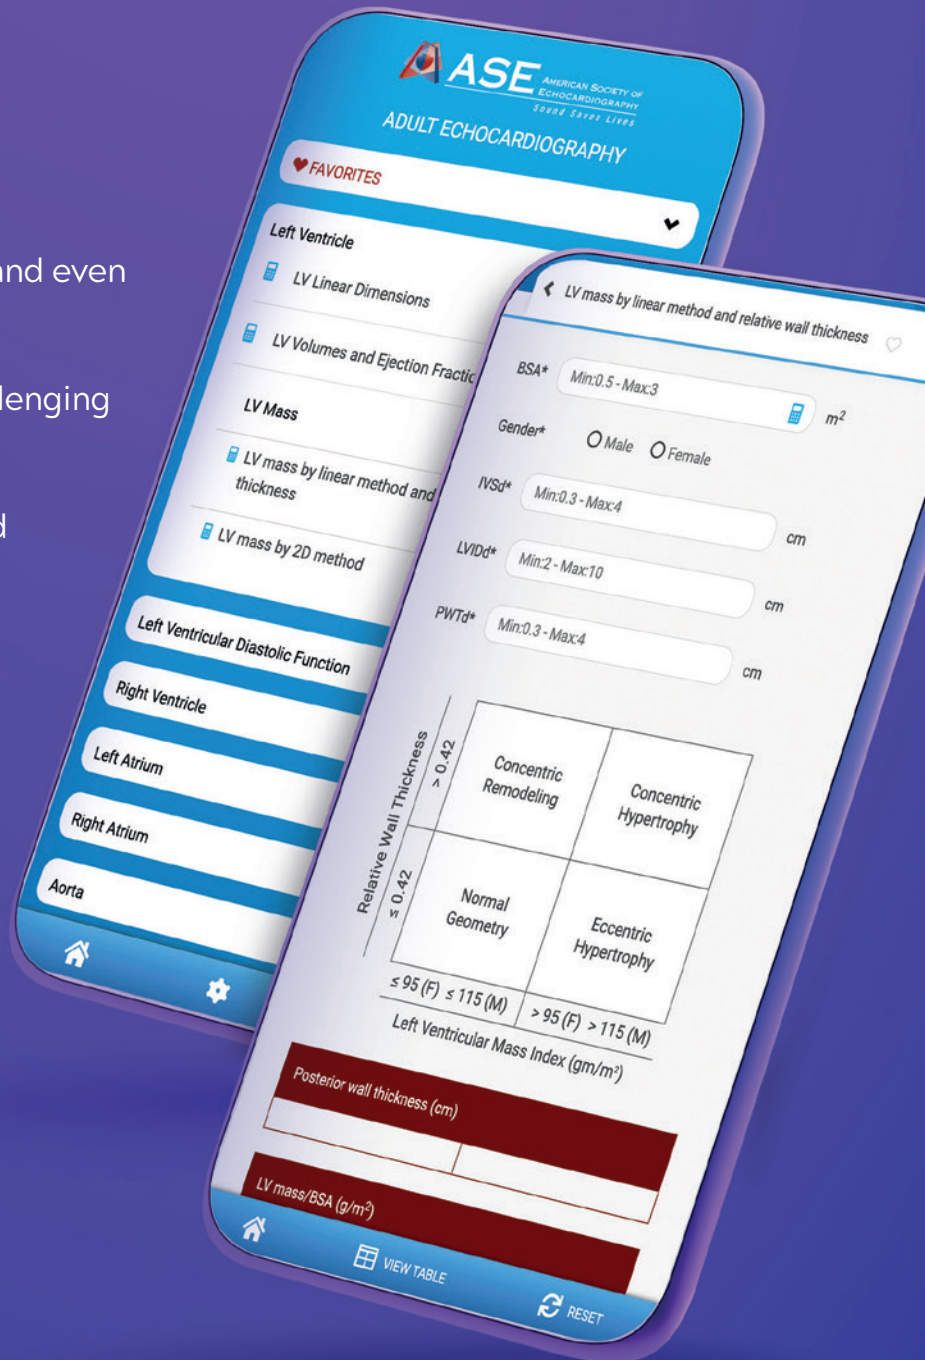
nd even

lenging

d

ASE AMERICAN SOCIETY OF ECHOCARDIOGRAPHY Sound Saves Lives

ADULT ECHOCARDIOGRAPHY

FAVORITES

Left Ventricle

LV Linear Dimensions

LV Volumes and Ejection Fractic

LV Mass

LV mass by linear method and thickness

LV mass by 2D method

Left Ventricular Diastolic Function

Right Ventricle

Left Atrium

Right Atrium

Aorta

LV mass by linear method and relative wall thickness

BSA* Min:0.5 - Max:3 $m^2$

Gender* Male Female

IVSd* Min:0.3 - Max:4 cm

LVIDd* Min:2 - Max:10 cm

PWTd* Min:0.3 - Max:4 cm

Relative Wall Thickness

> 0.42

≤ 0.42

Concentric Remodeling

Concentric Hypertrophy

Normal Geometry

Eccentric Hypertrophy

≤ 95 (F) ≤ 115 (M)

> 95 (F) > 115 (M)

Left Ventricular Mass Index (gm/$m^2$)

Posterior wall thickness (cm)

LV mass/BSA (g/$m^2$)

VIEW TABLE

RESET